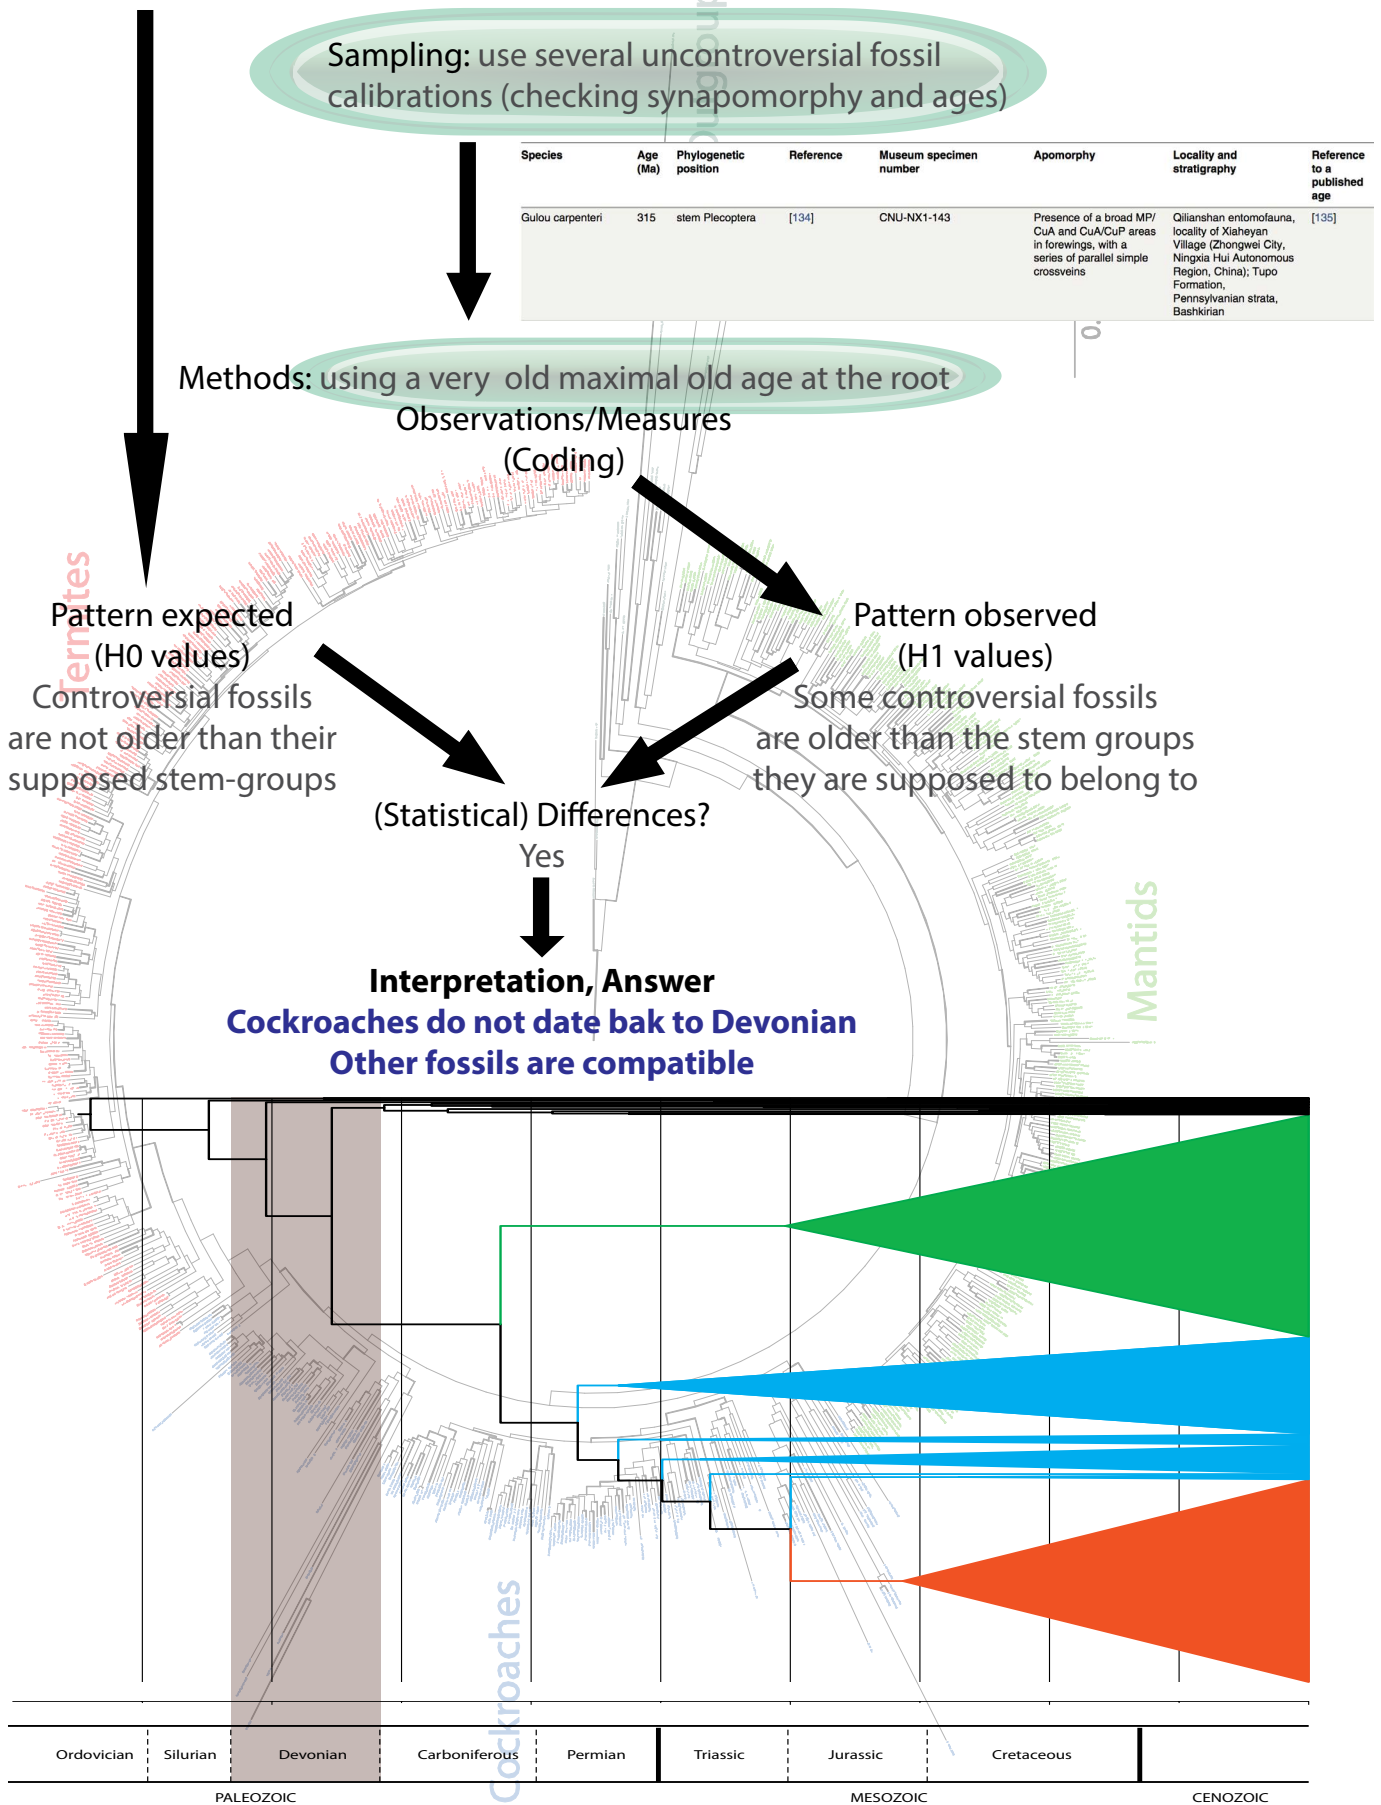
Sampling: use several uncontroversial fossil calibrations (checking synapomorphy and ages)

| Species | Age (Ma) | Phylogenetic position | Reference | Museum specimen number | Apomorphy | Locality and stratigraphy | Reference to a published age |
|---|---|---|---|---|---|---|---|
| Gulou carpenteri | 315 | stem Plecoptera | [134] | CNU-NX1-143 | Presence of a broad MP/CuA and CuA/CuP areas in forewings, with a series of parallel simple crossveins | Qilianshan entomofauna, locality of Xiaheyan Village (Zhongwei City, Ningxia Hui Autonomous Region, China); Tupo Formation, Pennsylvanian strata, Bashkirian | [135] |

Methods: using a very old maximal old age at the root

Observations/Measures (Coding)

Termites

Pattern expected (H0 values)
Controversial fossils are not older than their supposed stem-groups

Pattern observed (H1 values)
Some controversial fossils are older than the stem groups they are supposed to belong to

(Statistical) Differences?
Yes

Interpretation, Answer
Cockroaches do not date bak to Devonian
Other fossils are compatible

Mantids

Cockroaches

| Ordovician | Silurian | Devonian | Carboniferous | Permian | Triassic | Jurassic | Cretaceous | |
|---|---|---|---|---|---|---|---|---|

PALEOZOIC MESOZOIC CENOZOIC